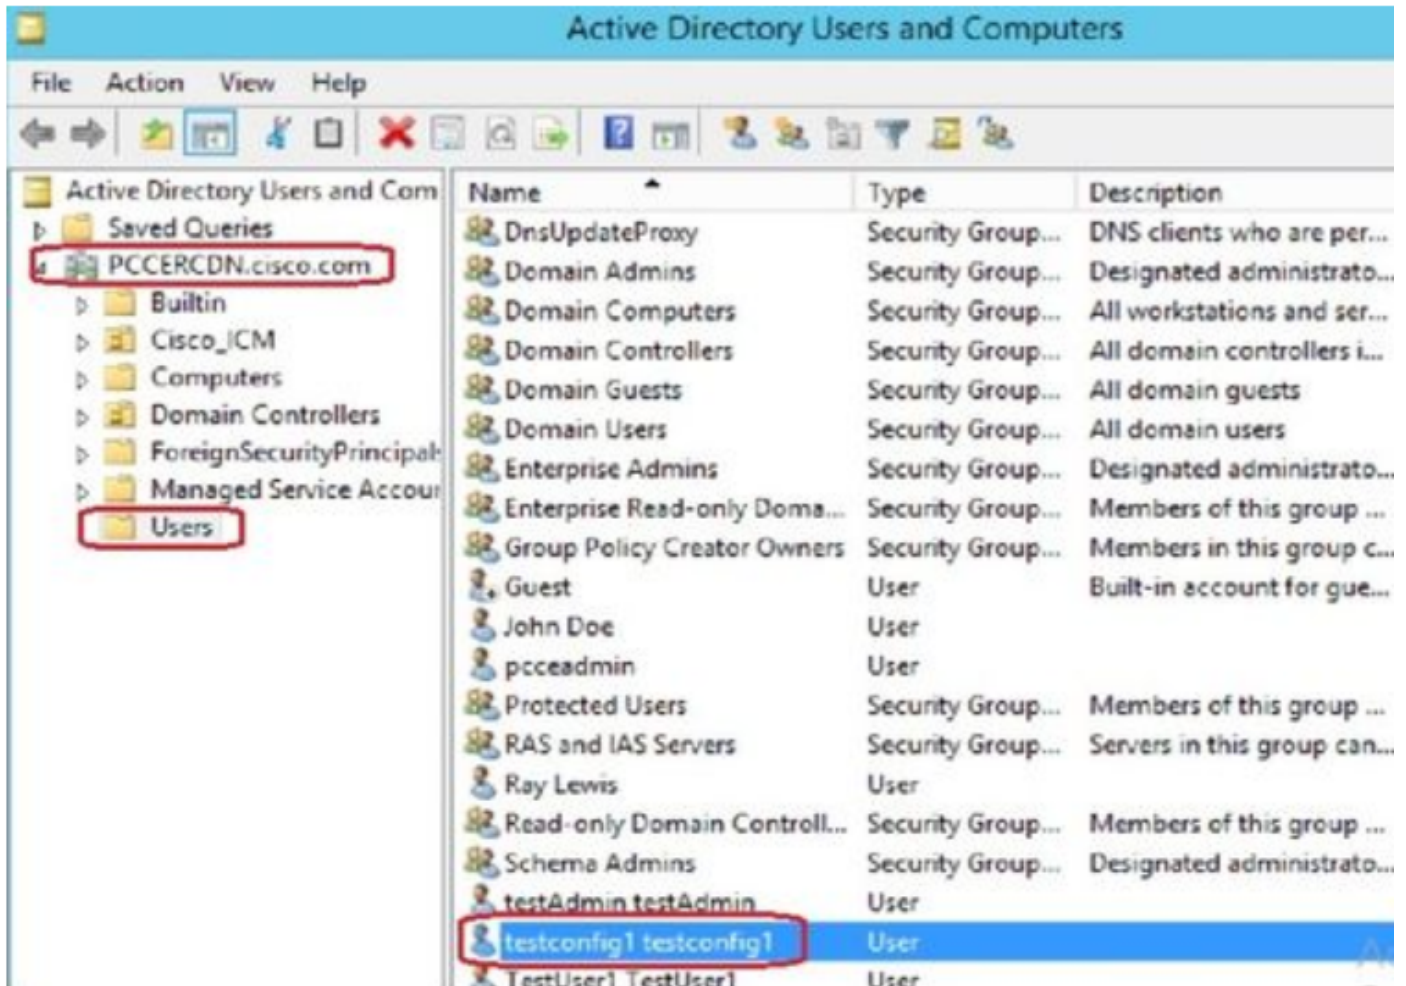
Active Directory Users and Computers

File Action View Help

Active Directory Users and Com
Saved Queries
PCCERCDN.cisco.com
Builtin
Cisco_ICM
Computers
Domain Controllers
ForeignSecurityPrincipal
Managed Service Accour
Users

| Name | Type | Description |
|---|---|---|
| DnsUpdateProxy | Security Group... | DNS clients who are per... |
| Domain Admins | Security Group... | Designated administrato... |
| Domain Computers | Security Group... | All workstations and ser... |
| Domain Controllers | Security Group... | All domain controllers i... |
| Domain Guests | Security Group... | All domain guests |
| Domain Users | Security Group... | All domain users |
| Enterprise Admins | Security Group... | Designated administrato... |
| Enterprise Read-only Doma... | Security Group... | Members of this group ... |
| Group Policy Creator Owners | Security Group... | Members in this group c... |
| Guest | User | Built-in account for gue... |
| John Doe | User | |
| pcceadmin | User | |
| Protected Users | Security Group... | Members of this group ... |
| RAS and IAS Servers | Security Group... | Servers in this group can... |
| Ray Lewis | User | |
| Read-only Domain Controll... | Security Group... | Members of this group ... |
| Schema Admins | Security Group... | Designated administrato... |
| testAdmin testAdmin | User | |
| testconfig1 testconfig1 | User | |
| TestUser1 TestUser1 | User | |